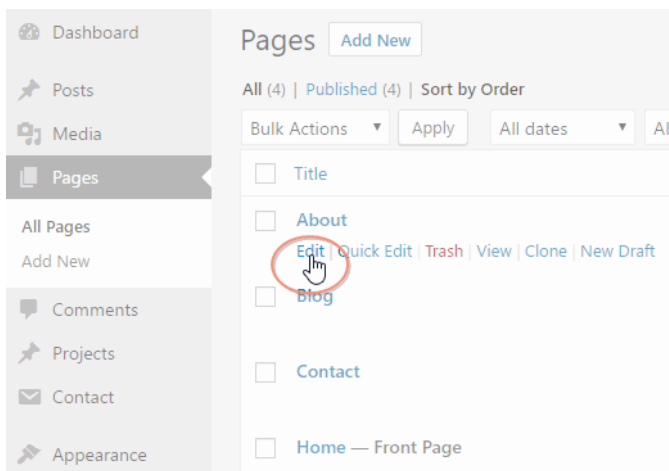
Dashboard
Posts
Media
Pages
All Pages
Add New
Comments
Projects
Contact
Appearance

Pages Add New

All (4) | Published (4) | Sort by Order

Bulk Actions ▾ Apply All dates ▾ Al

Title

About
Edit | Quick Edit | Trash | View | Clone | New Draft

Blog

Contact

Home — Front Page